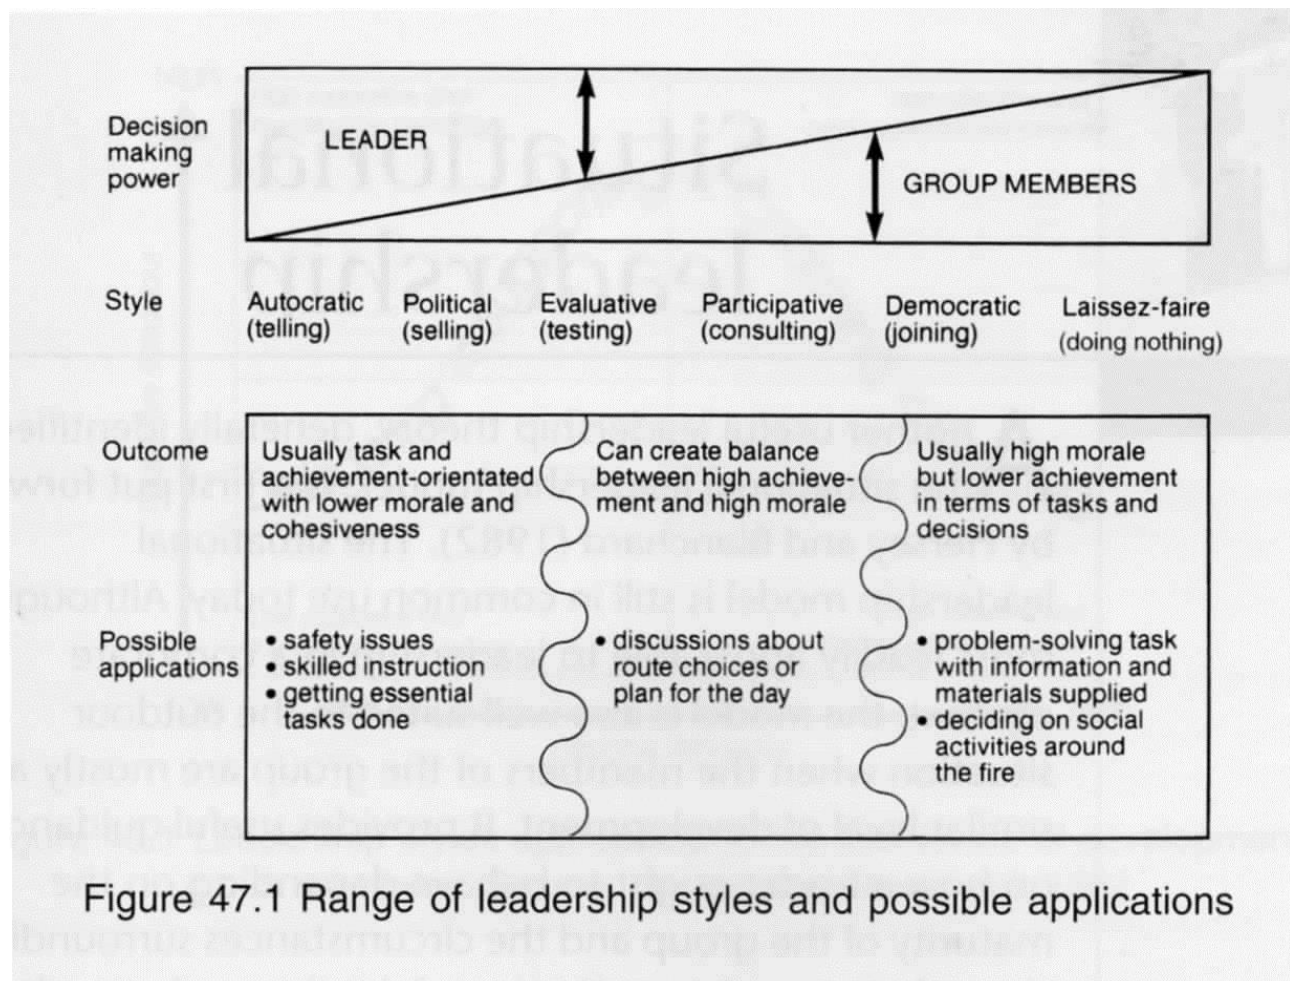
Decision making power

LEADER

GROUP MEMBERS

Style

Autocratic (telling)

Political (selling)

Evaluative (testing)

Participative (consulting)

Democratic (joining)

Laissez-faire (doing nothing)

| | | | |
|---|---|---|---|
| Outcome | Usually task and achievement-orientated with lower morale and cohesiveness | Can create balance between high achievement and high morale | Usually high morale but lower achievement in terms of tasks and decisions |
| Possible applications | • safety issues<br>• skilled instruction<br>• getting essential tasks done | • discussions about route choices or plan for the day | • problem-solving task with information and materials supplied<br>• deciding on social activities around the fire |

Figure 47.1 Range of leadership styles and possible applications